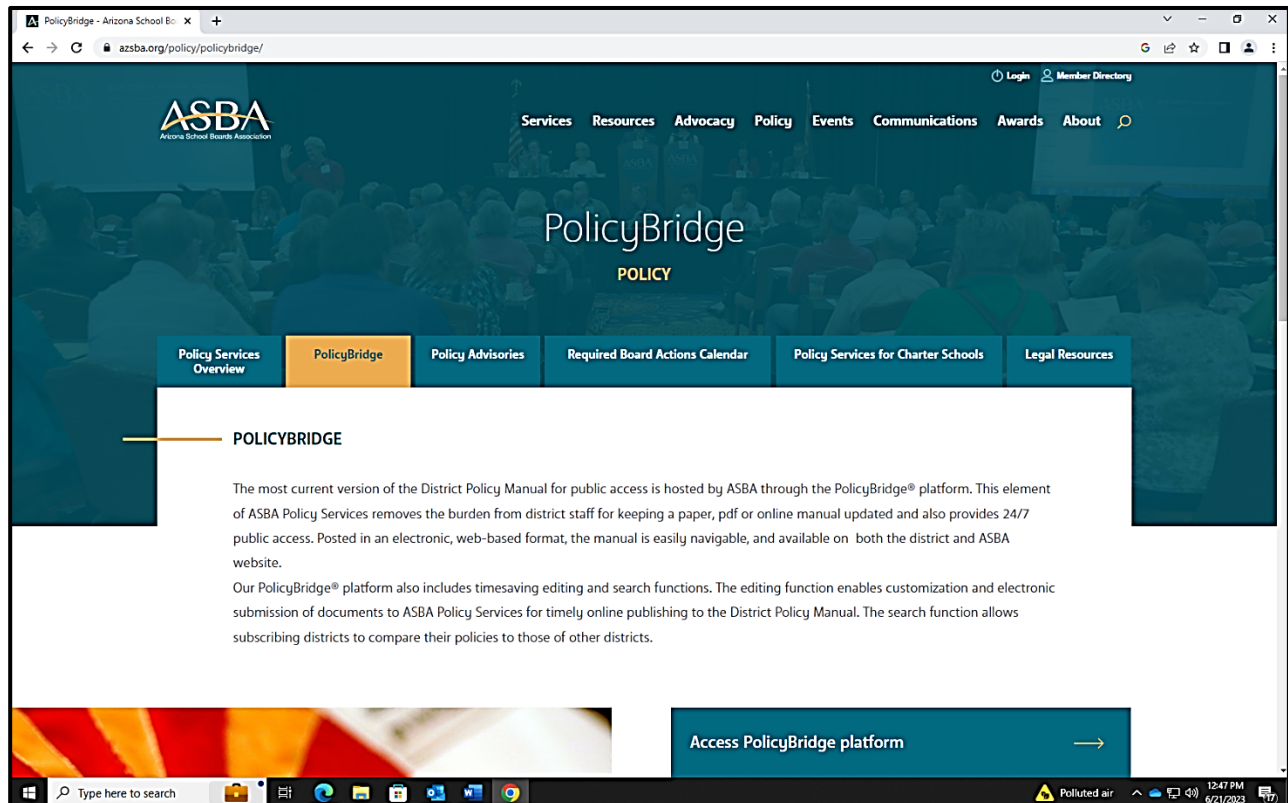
PolicyBridge - Arizona School Bo ×
+

azsba.org/policy/policybridge/

Login Member Directory

ASBA
Arizona School Boards Association

Services Resources Advocacy Policy Events Communications Awards About

PolicyBridge
POLICY

Policy Services Overview
PolicyBridge
Policy Advisories
Required Board Actions Calendar
Policy Services for Charter Schools
Legal Resources

POLICYBRIDGE

The most current version of the District Policy Manual for public access is hosted by ASBA through the PolicyBridge® platform. This element of ASBA Policy Services removes the burden from district staff for keeping a paper, pdf or online manual updated and also provides 24/7 public access. Posted in an electronic, web-based format, the manual is easily navigable, and available on both the district and ASBA website.
Our PolicyBridge® platform also includes timesaving editing and search functions. The editing function enables customization and electronic submission of documents to ASBA Policy Services for timely online publishing to the District Policy Manual. The search function allows subscribing districts to compare their policies to those of other districts.

Access PolicyBridge platform

Type here to search
Polluted air
12:47 PM
6/21/2023
17